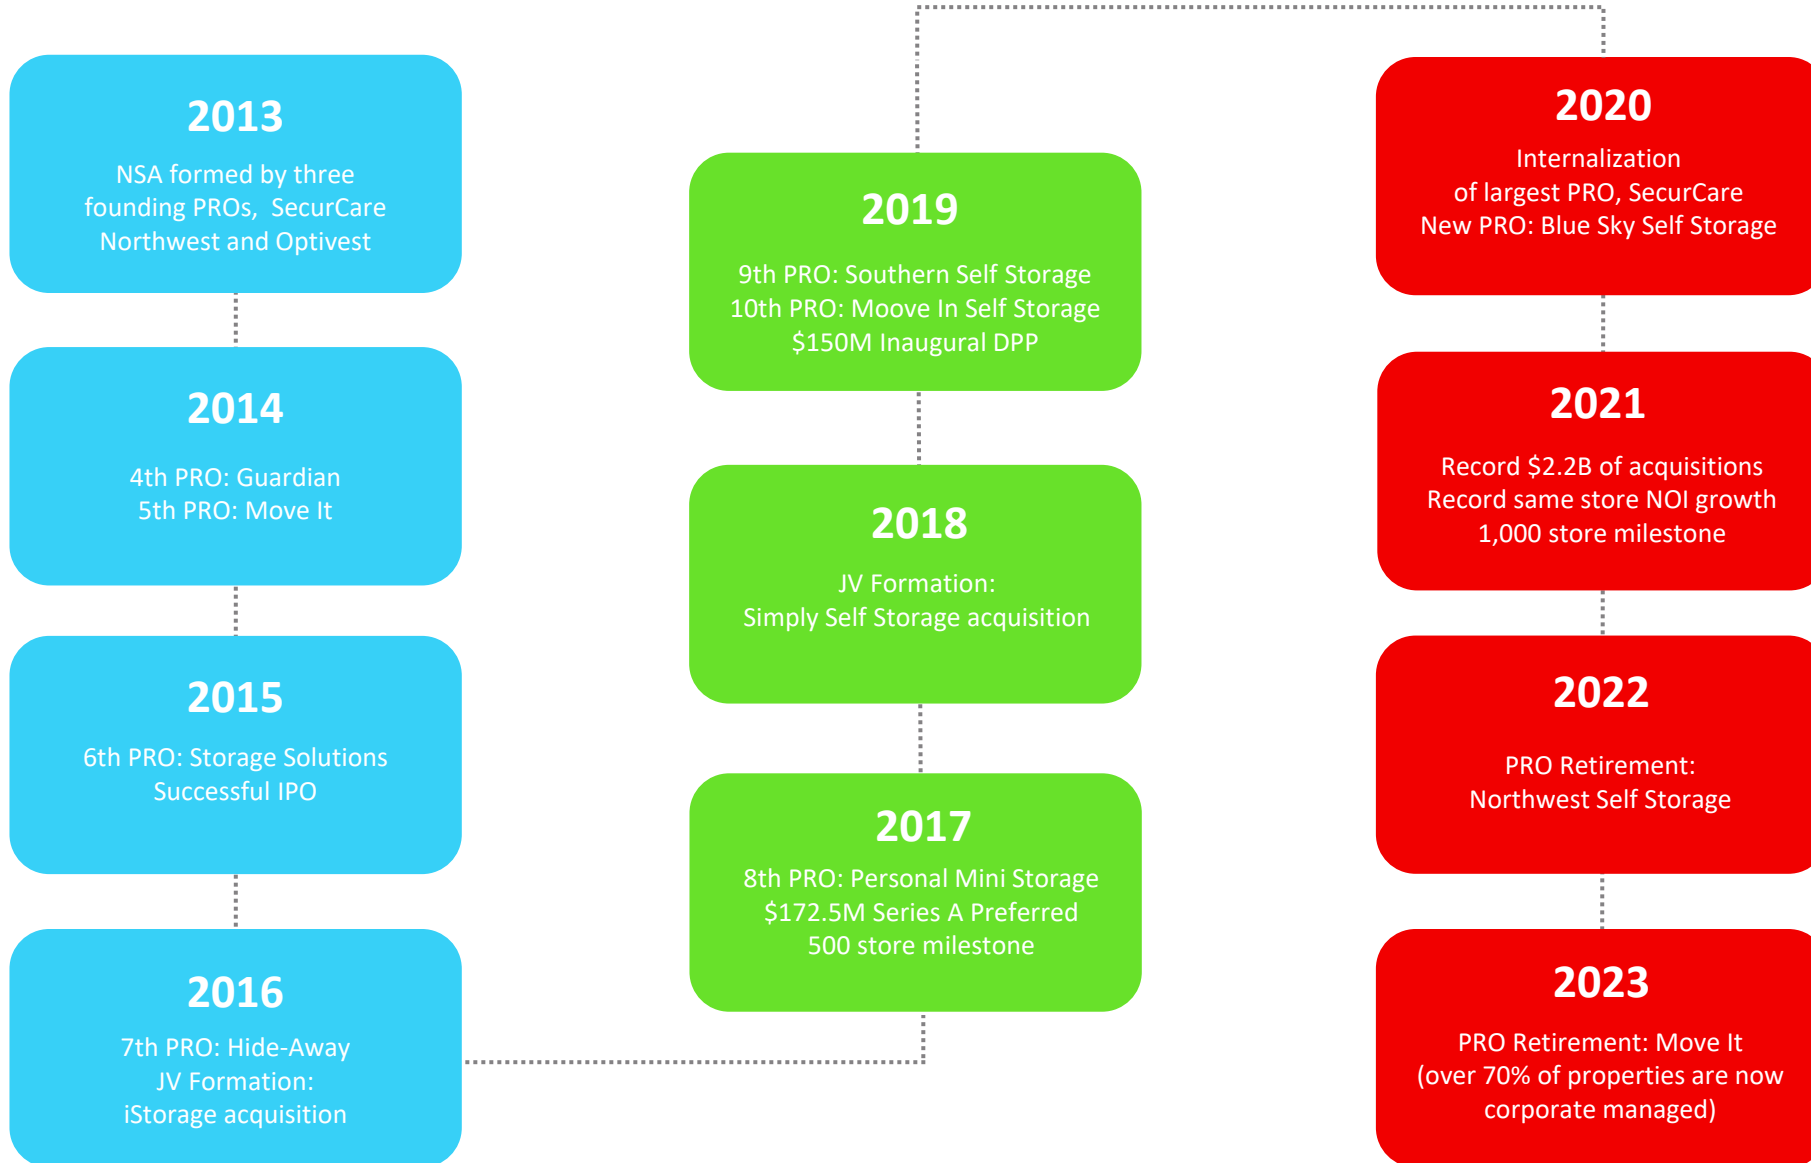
2013

NSA formed by three founding PROs, SecurCare Northwest and Optivest

2014

4th PRO: Guardian
5th PRO: Move It

2015

6th PRO: Storage Solutions
Successful IPO

2016

7th PRO: Hide-Away
JV Formation:
iStorage acquisition

2017

8th PRO: Personal Mini Storage
$172.5M Series A Preferred
500 store milestone

2018

JV Formation:
Simply Self Storage acquisition

2019

9th PRO: Southern Self Storage
10th PRO: Moove In Self Storage
$150M Inaugural DPP

2020

Internalization of largest PRO, SecurCare
New PRO: Blue Sky Self Storage

2021

Record $2.2B of acquisitions
Record same store NOI growth
1,000 store milestone

2022

PRO Retirement:
Northwest Self Storage

2023

PRO Retirement: Move It
(over 70% of properties are now corporate managed)